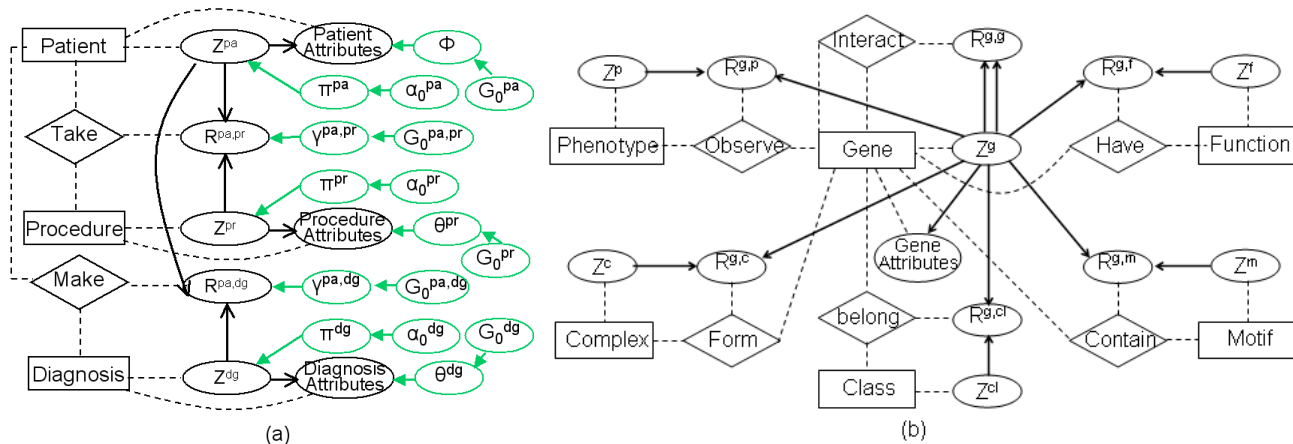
Patient
$Z^{pa}$
Patient Attributes
$\Phi$
$\pi^{pa}$
$\alpha_0^{pa}$
$G_0^{pa}$
Take
$R^{pa,pr}$
$\gamma^{pa,pr}$
$G_0^{pa,pr}$
$\pi^{pr}$
$\alpha_0^{pr}$
Procedure
$Z^{pr}$
Procedure Attributes
$\theta^{pr}$
$G_0^{pr}$
Make
$R^{pa,dg}$
$\gamma^{pa,dg}$
$G_0^{pa,dg}$
$\pi^{dg}$
$\alpha_0^{dg}$
$G_0^{dg}$
Diagnosis
$Z^{dg}$
Diagnosis Attributes
$\theta^{dg}$
(a)

Interact
$R^{g,g}$
$Z^{p}$
$R^{g,p}$
$R^{g,f}$
$Z^{f}$
Phenotype
Observe
Gene
$Z^{g}$
Have
Function
Gene Attributes
$Z^{c}$
$R^{g,c}$
$R^{g,m}$
$Z^{m}$
belong
$R^{g,cl}$
Complex
Form
Contain
Motif
Class
$Z^{cl}$
(b)